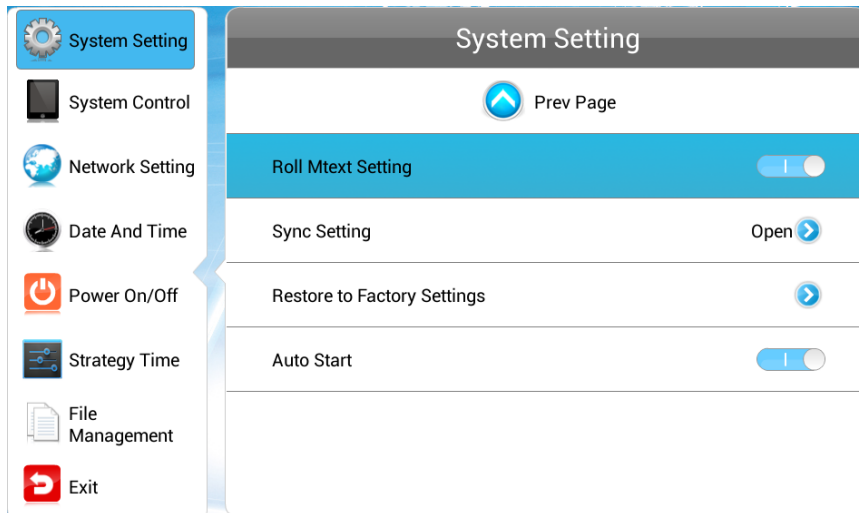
System Setting

System Control

Network Setting

Date And Time

Power On/Off

Strategy Time

File Management

Exit

System Setting

Prev Page

Roll Mtext Setting

Sync Setting

Open

Restore to Factory Settings

Auto Start